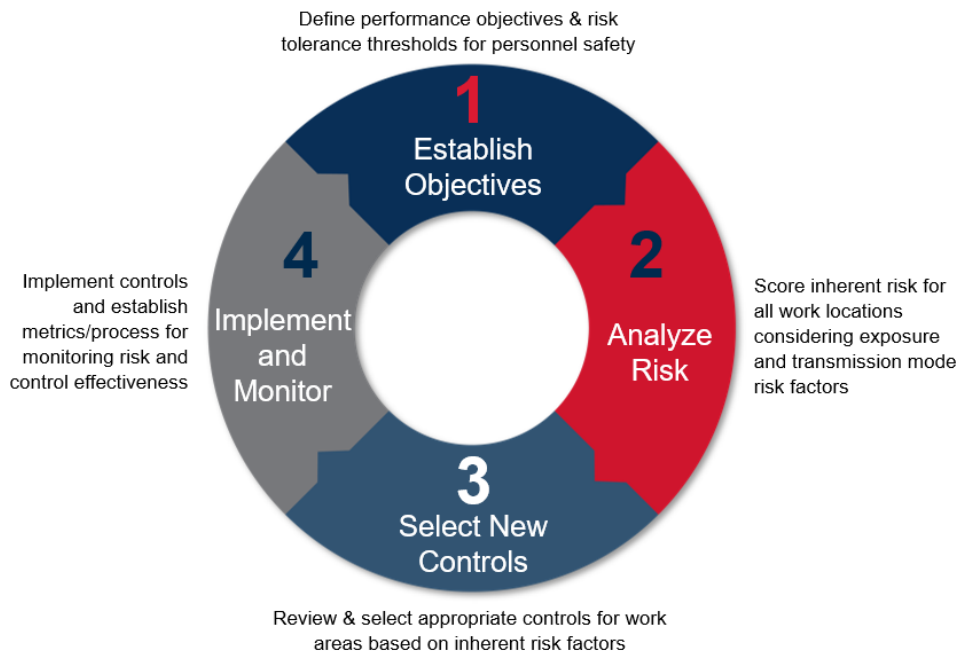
Define performance objectives & risk tolerance thresholds for personnel safety

1
Establish Objectives

Implement controls and establish metrics/process for monitoring risk and control effectiveness

4
Implement and Monitor

2
Analyze Risk

Score inherent risk for all work locations considering exposure and transmission mode risk factors

3
Select New Controls

Review & select appropriate controls for work areas based on inherent risk factors